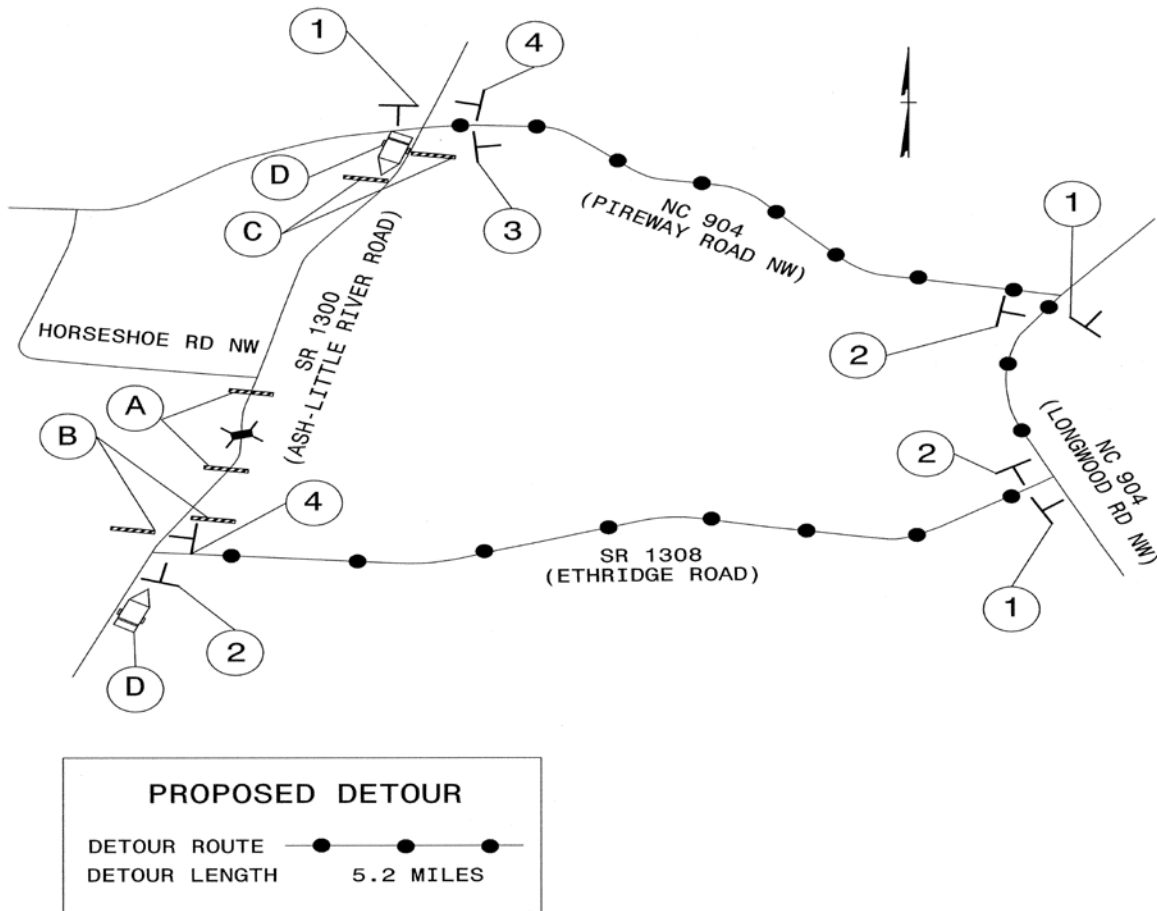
1

4

D

C

3

NC 904
(PIREWAY ROAD NW)

1

HORSESHOE RD NW

SR 1300
(ASH-LITTLE RIVER ROAD)

2

A

B

4

2

NC 904
(LONGWOOD RD NW)

SR 1308
(ETHRIDGE ROAD)

1

2

D

PROPOSED DETOUR

DETOUR ROUTE

DETOUR LENGTH 5.2 MILES